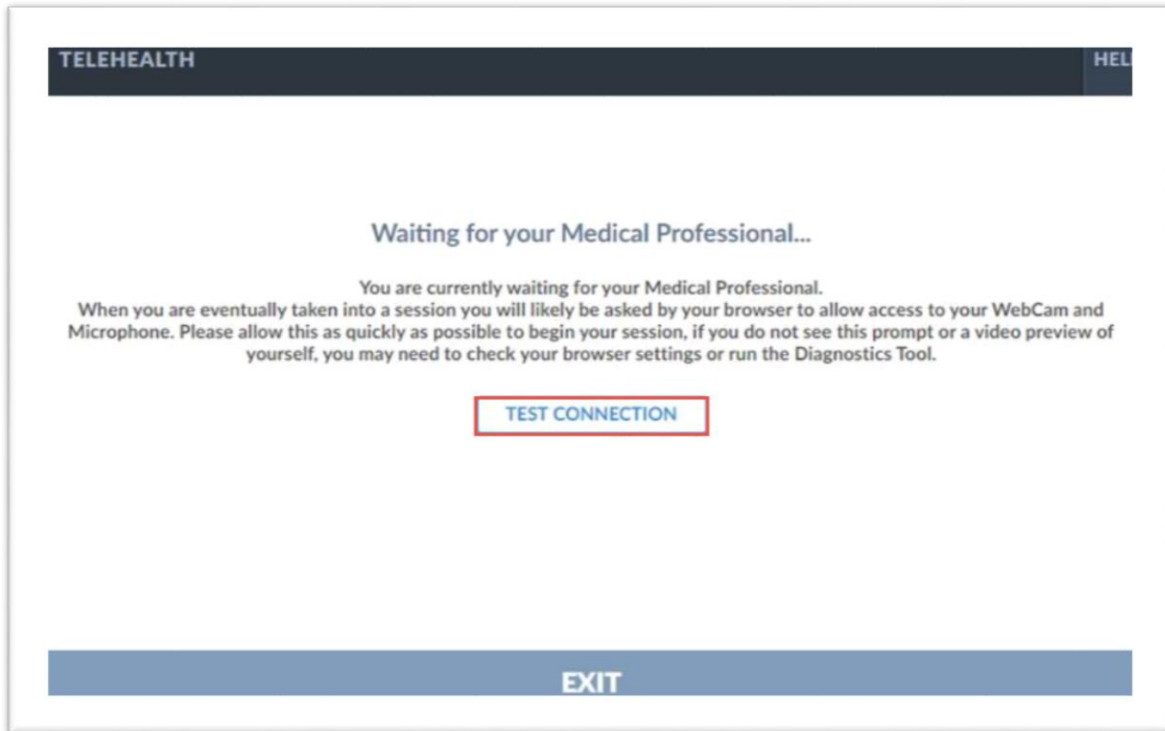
TELEHEALTH

HEL

Waiting for your Medical Professional...

You are currently waiting for your Medical Professional.
When you are eventually taken into a session you will likely be asked by your browser to allow access to your WebCam and Microphone. Please allow this as quickly as possible to begin your session, if you do not see this prompt or a video preview of yourself, you may need to check your browser settings or run the Diagnostics Tool.

TEST CONNECTION

EXIT